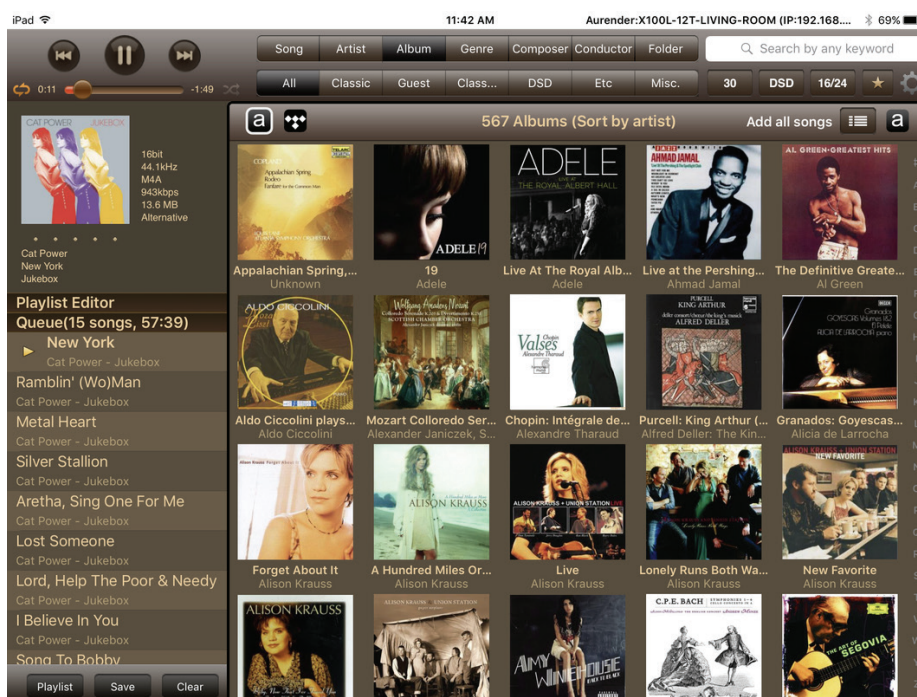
iPad
11:42 AM
Aurender:X100L-12T-LIVING-ROOM (IP:192.168....
69%

Song
Artist
Album
Genre
Composer
Conductor
Folder
Search by any keyword

0:11
-1:49
All
Classic
Guest
Class...
DSD
Etc
Misc.
30
DSD
16/24

CAT POWER JUKEBOX
16bit
44.1kHz
M4A
943kbps
13.6 MB
Alternative

Cat Power
New York
Jukebox

567 Albums (Sort by artist)
Add all songs

Playlist Editor
Queue(15 songs, 57:39)
New York
Cat Power - Jukebox
Ramblin' (Wo)Man
Cat Power - Jukebox
Metal Heart
Cat Power - Jukebox
Silver Stallion
Cat Power - Jukebox
Aretha, Sing One For Me
Cat Power - Jukebox
Lost Someone
Cat Power - Jukebox
Lord, Help The Poor & Needy
Cat Power - Jukebox
I Believe In You
Cat Power - Jukebox
Song To Bobby

Playlist
Save
Clear

Appalachian Spring,...
Unknown
19
Adele
Live At The Royal Alb...
Adele
Live at the Pershing...
Ahmad Jamal
The Definitive Greate...
Al Green
Aldo Ciccolini plays...
Aldo Ciccolini
Mozart Colloredo Ser...
Alexander Janiczek, S...
Chopin: Intégrale de...
Alexandre Tharaud
Purcell: King Arthur (...
Alfred Deller: The Kin...
Granados: Goyescas...
Alicia de Larrocha
Forget About It
Alison Krauss
A Hundred Miles Or...
Alison Krauss
Live
Alison Krauss
Lonely Runs Both Wa...
Alison Krauss
New Favorite
Alison Krauss

COPLAND Appalachian Spring Rodeo Fanfare for the Common Man
ADELE
ADELE 19
ADELE LIVE AT THE ROYAL ALBERT HALL
AHMAD JAMAL
AL GREEN-GREATEST HITS
ALDO CICCOLINI
Wolfgang Amadeus Mozart
Valses Alexandre Tharaud
PURCELL KING ARTHUR ALFRED DELLER
ALISON KRAUSS
ALISON KRAUSS + UNION STATION LIVE
ALISON KRAUSS + UNION STATION NEW FAVORITE
ALISON KRAUSS
AMY WINEHOUSE
C.P.E. BACH
THE ART OF SEGOVIA